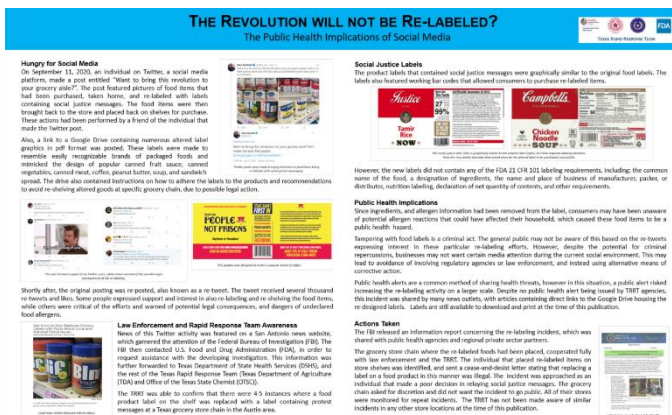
THE REVOLUTION WILL NOT BE RE-LABELED?

The Public Health Implications of Social Media

Texas Rapid Response Team

FDA

Hungry for Social Media

On September 11, 2020, an individual on Twitter, a social media platform, made a post entitled "Want to bring this revolution to your grocery aisle?". The post featured pictures of food items that had been purchased, taken home, and re-labeled with labels containing social justice messages. The food items were then brought back to the store and placed back on shelves for purchase. These actions had been performed by a friend of the individual that made the Twitter post.

Also, a link to a Google Drive containing numerous altered label graphics in pdf format was posted. These labels were made to resemble easily recognizable brands of packaged foods and mimicked the design of popular canned fruit sauce, canned vegetables, canned meat, coffee, peanut butter, soup, and sandwich spread. The drive also contained instructions on how to adhere the labels to the products and recommendations to avoid re-shelving altered goods at specific grocery chain, due to possible legal action.

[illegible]

Want to bring this revolution to your grocery aisle? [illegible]

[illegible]

PEOPLE NOT PRISONS

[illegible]

Shortly after, the original posting was re-posted, also known as a re-tweet. The tweet received several thousand re-tweets and likes. Some people expressed support and interest in also re-labeling and re-shelving the food items, while others were critical of the efforts and warned of potential legal consequences, and dangers of undeclared food allergens.

Law Enforcement and Rapid Response Team Awareness

News of this Twitter activity was featured on a San Antonio news website, which garnered the attention of the Federal Bureau of Investigation (FBI). The FBI then contacted U.S. Food and Drug Administration (FDA), in order to request assistance with the developing investigation. This information was further forwarded to Texas Department of State Health Services (DSHS), and the rest of the Texas Rapid Response Team (Texas Department of Agriculture (TDA) and Office of the Texas State Chemist (OTSC)).

The TRRT was able to confirm that there were 4-5 instances where a food product label on the shelf was replaced with a label containing protest messages at a Texas grocery store chain in the Austin area.

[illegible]

Social Justice Labels

The product labels that contained social justice messages were graphically similar to the original food labels. The labels also featured working bar codes that allowed consumers to purchase re-labeled items.

Justice

Tamir Rice

Campbell's

Chicken Noodle

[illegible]

However, the new labels did not contain any of the FDA 21 CFR 101 labeling requirements, including: the common name of the food, a designation of ingredients, the name and place of business of manufacturer, packer, or distributor, nutrition labeling, declaration of net quantity of contents, and other requirements.

Public Health Implications

Since ingredients, and allergen information had been removed from the label, consumers may have been unaware of potential allergen reactions that could have affected their household, which caused these food items to be a public health hazard.

Tampering with food labels is a criminal act. The general public may not be aware of this based on the re-tweets expressing interest in these particular re-labeling efforts. However, despite the potential for criminal repercussions, businesses may not want certain media attention during the current social environment. This may lead to avoidance of involving regulatory agencies or law enforcement, and instead using alternative means of corrective action.

Public health alerts are a common method of sharing health threats, however in this situation, a public alert risked increasing the re-labeling activity on a larger scale. Despite no public health alert being issued by TRRT agencies, this incident was shared by many news outlets, with articles containing direct links to the Google Drive housing the re-designed labels. Labels are still available to download and print at the time of this publication.

Actions Taken

The FBI released an information report concerning the re-labeling incident, which was shared with public health agencies and regional private sector partners.

The grocery store chain where the re-labeled foods had been placed, cooperated fully with law enforcement and the TRRT. The individual that placed re-labeled items on store shelves was identified, and sent a cease-and-desist letter stating that replacing a label on a food product is illegal. The incident was approached as an individual that made a poor decision in relaying social justice messages. The grocery chain asked for discretion and did not want the incident to go public. All of their stores were monitored for repeat incidents. The TRRT has not been made aware of similar incidents in any other store locations at the time of this publication.